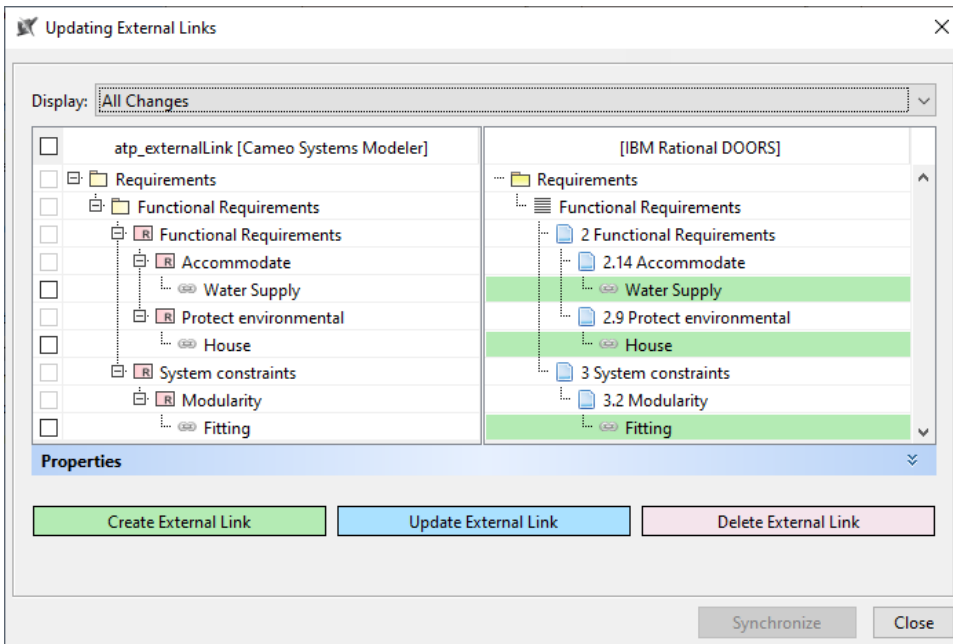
Updating External Links

Display: All Changes

| atp_externalLink [Cameo Systems Modeler] | [IBM Rational DOORS] |
|---|---|
| Requirements | Requirements |
| Functional Requirements | Functional Requirements |
| R Functional Requirements | 2 Functional Requirements |
| R Accommodate | 2.14 Accommodate |
| Water Supply | Water Supply |
| R Protect environmental | 2.9 Protect environmental |
| House | House |
| R System constraints | 3 System constraints |
| R Modularity | 3.2 Modularity |
| Fitting | Fitting |

Properties

Create External Link
Update External Link
Delete External Link

Synchronize
Close